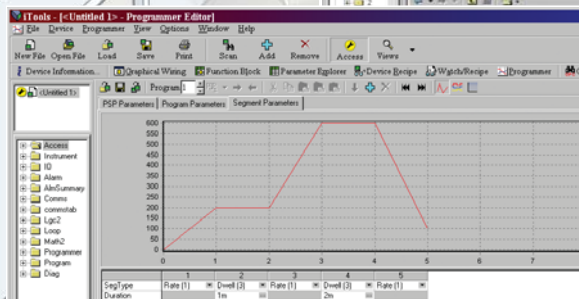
iTools - [<Untitled 1> - Programmer Editor]
File Device Programmer View Options Window Help
New File Open File Load Save Print Scan Add Remove Access Views
Device Information... Graphical Wiring Function Block Parameter Explorer Device Recipe Watch/Recipe Programmer
<Untitled 1>
Program 1
PSP Parameters Program Parameters Segment Parameters
Access
Instrument
IO
Alarm
AlmSummary
Comms
commstab
Lgc2
Loop
Math2
Programmer
Program
Diag
600
550
500
450
400
350
300
250
200
150
100
50
0
0 1 2 3 4 5 6 7

| | 1 | 2 | 3 | 4 | 5 |
|---|---|---|---|---|---|
| SegType | Rate (1) | Dwell (3) | Rate (1) | Dwell (3) | Rate (1) |
| Duration | | 1m | | 2m | |